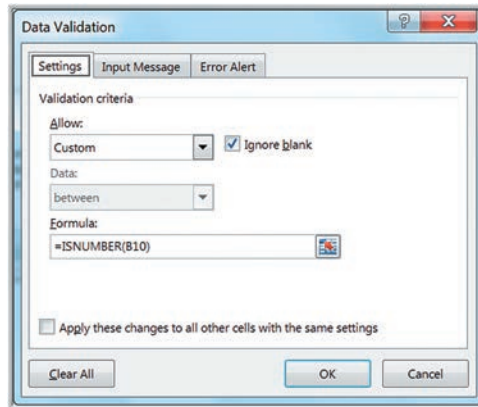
Data Validation

?

X

Settings

Input Message

Error Alert

Validation criteria

Allow:

Custom

Ignore blank

Data:

between

Formula:

=ISNUMBER(B10)

Apply these changes to all other cells with the same settings

Clear All

OK

Cancel